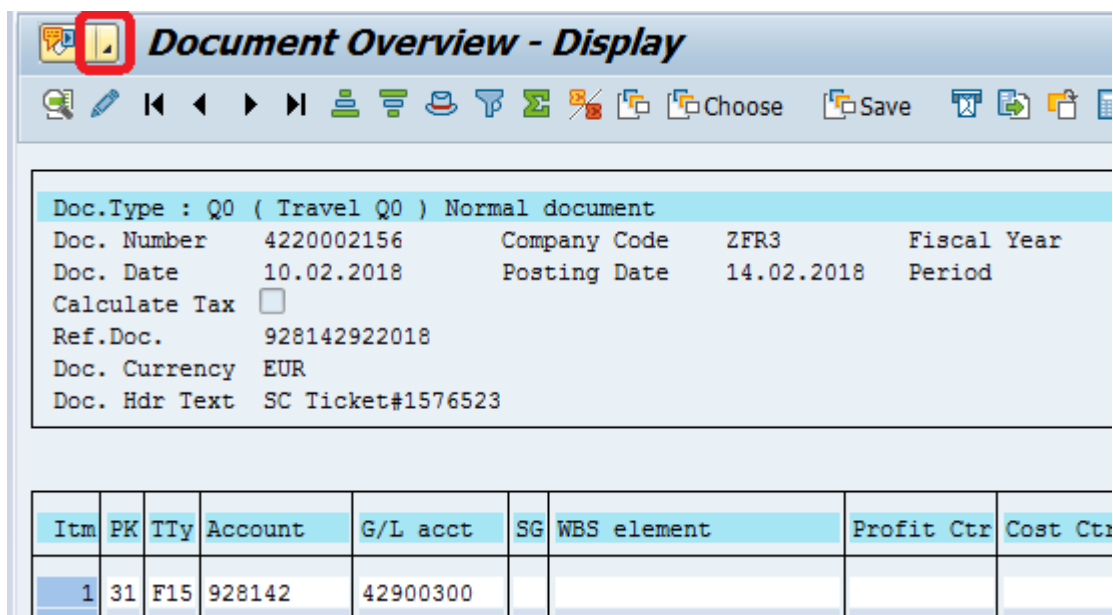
Document Overview - Display

Choose Save

Doc.Type : Q0 ( Travel Q0 ) Normal document
Doc. Number 4220002156 Company Code ZFR3 Fiscal Year
Doc. Date 10.02.2018 Posting Date 14.02.2018 Period
Calculate Tax
Ref.Doc. 928142922018
Doc. Currency EUR
Doc. Hdr Text SC Ticket#1576523

| Itm | PK | TTy | Account | G/L acct | SG | WBS element | Profit Ctr | Cost Ctr |
|---|---|---|---|---|---|---|---|---|
| 1 | 31 | F15 | 928142 | 42900300 | | | | |